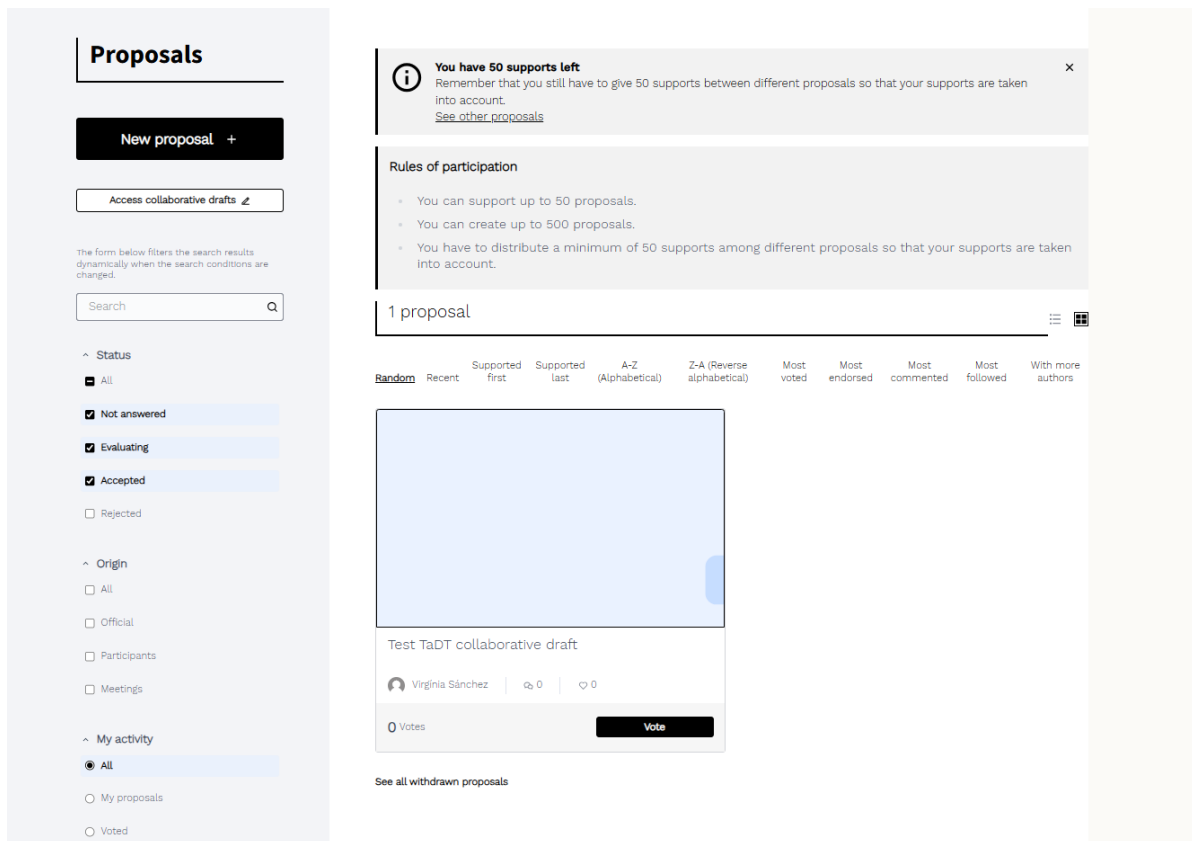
Proposals

New proposal +

Access collaborative drafts

The form below filters the search results dynamically when the search conditions are changed.

Search

Status

All

Not answered

Evaluating

Accepted

Rejected

Origin

All

Official

Participants

Meetings

My activity

All

My proposals

Voted

You have 50 supports left
Remember that you still have to give 50 supports between different proposals so that your supports are taken into account.
See other proposals

×

Rules of participation

- You can support up to 50 proposals.
- You can create up to 500 proposals.
- You have to distribute a minimum of 50 supports among different proposals so that your supports are taken into account.

1 proposal

Random Recent Supported first Supported last A-Z (Alphabetical) Z-A (Reverse alphabetical) Most voted Most endorsed Most commented Most followed With more authors

Test TaDT collaborative draft

Virginia Sánchez 0 0

0 Votes

Vote

See all withdrawn proposals